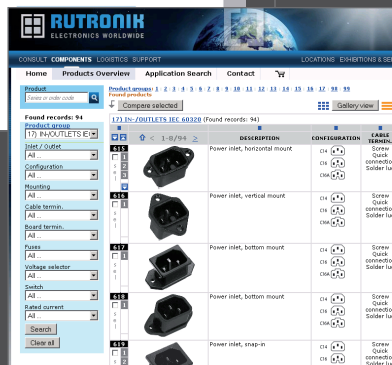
RUTRONIK
ELECTRONICS WORLDWIDE

CONSULT COMPONENTS LOGISTICS SUPPORT
LOCATIONS EXHIBITIONS & SE

Home Products Overview Application Search Contact

Product
Enter order code

Found records: 94
Product group
17) IN-/OUTLETS IE

Inlet / Outlet
All ...
Configuration
All ...
Mounting
All ...
Cable termin.
All ...
Board termin.
All ...
Fuses
All ...
Voltage selector
All ...
Switch
All ...
Rated current
All ...
Search
Clear all

Product groups: 1 2 3 4 5 6 7 8 9 10 11 12 13 14 15 16 17 98 99
Compare selected
Gallery view

17) IN-/OUTLETS IEC 60320 (Found records: 94)

1-8/94

| | | DESCRIPTION | CONFIGURATION | CABLE TERMIN. |
|---|---|---|---|---|
| 615 | | Power inlet, horizontal mount | C14, C16, C16A | Screw Quick connectio Solder lu |
| 616 | | Power inlet, vertical mount | C14, C16, C16A | Screw Quick connectio Solder lu |
| 617 | | Power inlet, bottom mount | C14, C16, C16A | Screw Quick connectio Solder lu |
| 618 | | Power inlet, bottom mount | C14, C16, C16A | Screw Quick connectio Solder lu |
| 619 | | Power inlet, snap-in | C14, C16 | Screw Quick |